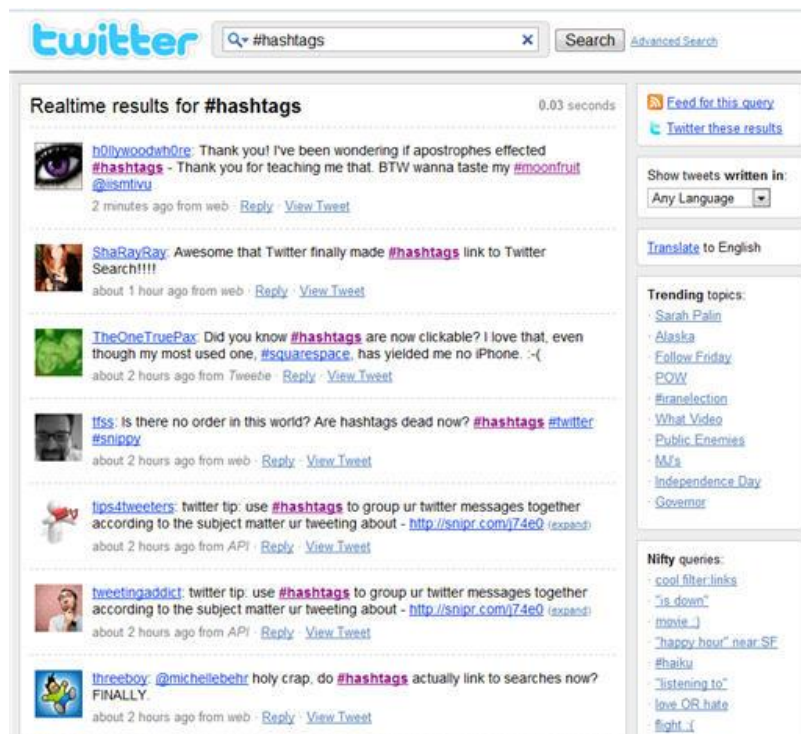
twitter

#hashtags × Search Advanced Search

Realtime results for #hashtags 0.03 seconds

h0llywoodwh0re: Thank you! I've been wondering if apostrophes effected #hashtags - Thank you for teaching me that. BTW wanna taste my #moonfruit @iismtivu
2 minutes ago from web · Reply · View Tweet

ShaRayRay: Awesome that Twitter finally made #hashtags link to Twitter Search!!!!
about 1 hour ago from web · Reply · View Tweet

TheOneTruePax: Did you know #hashtags are now clickable? I love that, even though my most used one, #squarespace, has yielded me no iPhone. :-(
about 2 hours ago from Tweetie · Reply · View Tweet

tfss: Is there no order in this world? Are hashtags dead now? #hashtags #twitter #snippy
about 2 hours ago from web · Reply · View Tweet

tips4tweeters: twitter tip: use #hashtags to group ur twitter messages together according to the subject matter ur tweeting about - http://snipr.com/j74e0 (expand)
about 2 hours ago from API · Reply · View Tweet

tweetingaddict: twitter tip: use #hashtags to group ur twitter messages together according to the subject matter ur tweeting about - http://snipr.com/j74e0 (expand)
about 2 hours ago from API · Reply · View Tweet

threeboy: @michellebehr holy crap, do #hashtags actually link to searches now? FINALLY.
about 2 hours ago from web · Reply · View Tweet

Feed for this query
Twitter these results

Show tweets written in:
Any Language

Translate to English

Trending topics:
Sarah Palin
Alaska
Follow Friday
POW
#iranelection
What Video
Public Enemies
MJ's
Independence Day
Governor

Nifty queries:
cool filter:links
"is down"
movie :)
"happy hour" near:SF
#haiku
"listening to"
love OR hate
flight :(